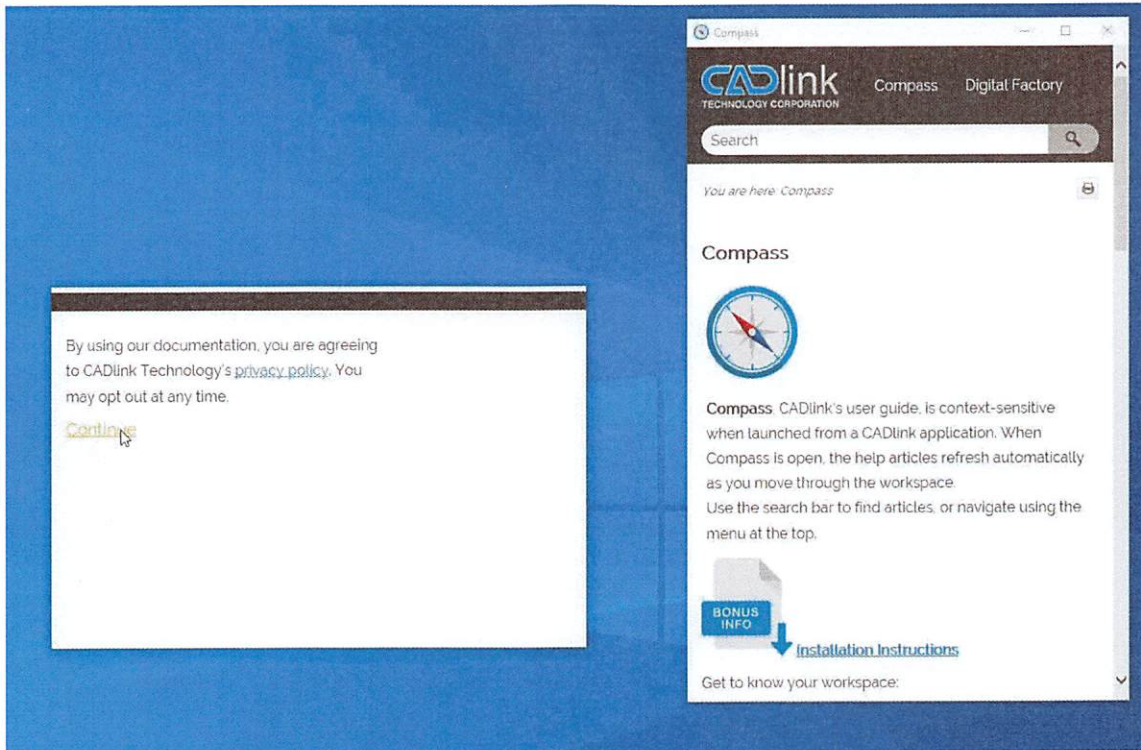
By using our documentation, you are agreeing to CADlink Technology's privacy policy. You may opt out at any time.

Continue

Compass

CADlink
TECHNOLOGY CORPORATION

Compass Digital Factory

Search

You are here: Compass

Compass

Compass, CADlink's user guide, is context-sensitive when launched from a CADlink application. When Compass is open, the help articles refresh automatically as you move through the workspace.
Use the search bar to find articles, or navigate using the menu at the top.

BONUS INFO

Installation Instructions

Get to know your workspace: